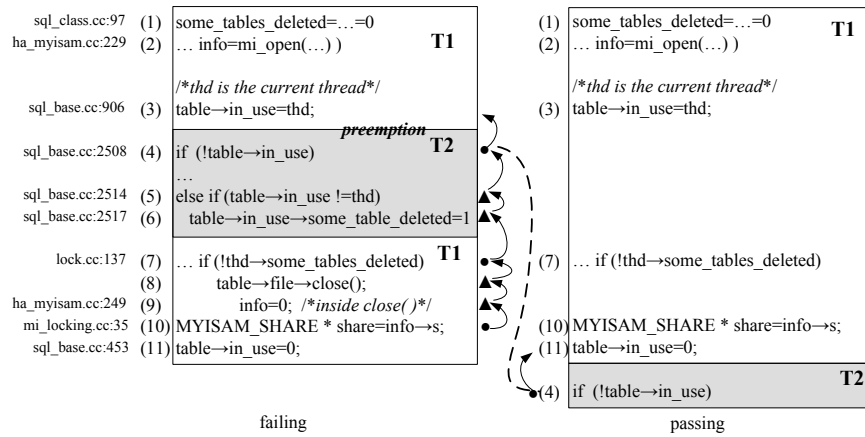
sql_class.cc:97 (1) some_tables_deleted=…=0
ha_myisam.cc:229 (2) … info=mi_open(…) )
T1

/*thd is the current thread*/
sql_base.cc:906 (3) table→in_use=thd;

preemption

T2
sql_base.cc:2508 (4) if (!table→in_use)
…
sql_base.cc:2514 (5) else if (table→in_use !=thd)
sql_base.cc:2517 (6) table→in_use→some_table_deleted=1

T1
lock.cc:137 (7) … if (!thd→some_tables_deleted)
(8) table→file→close();
ha_myisam.cc:249 (9) info=0; /*inside close()*/
mi_locking.cc:35 (10) MYISAM_SHARE * share=info→s;
sql_base.cc:453 (11) table→in_use=0;

failing

(1) some_tables_deleted=…=0
(2) … info=mi_open(…) )
T1

/*thd is the current thread*/
(3) table→in_use=thd;

(7) … if (!thd→some_tables_deleted)

(10) MYISAM_SHARE * share=info→s;
(11) table→in_use=0;

T2
(4) if (!table→in_use)

passing